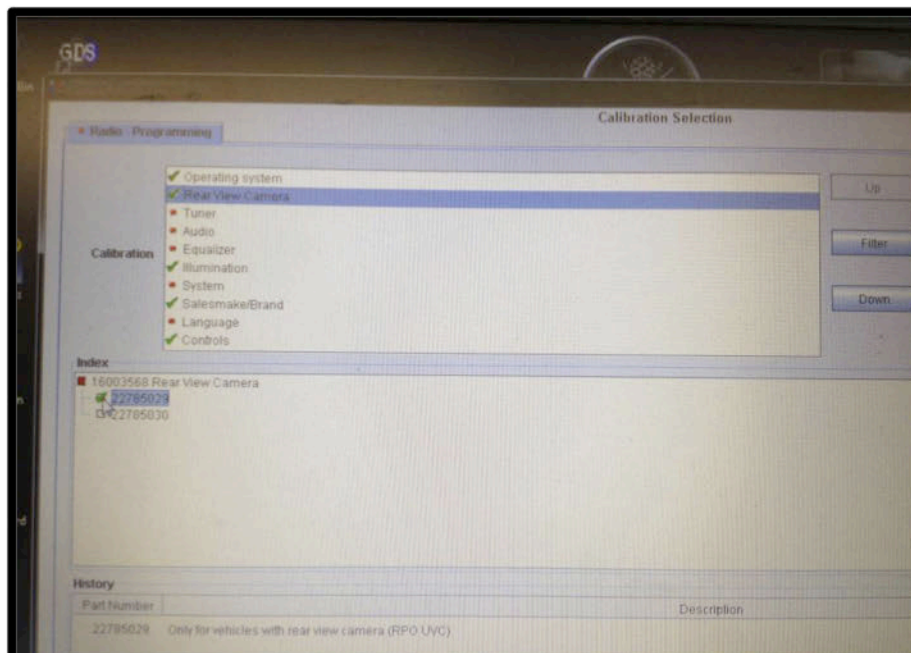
GDS

Radio Programming

Calibration Selection

Calibration

Operating system
Rear View Camera
Tuner
Audio
Equalizer
Illumination
System
Salesmake/Brand
Language
Controls

Up

Filter

Down

Index

16003568 Rear View Camera
22785029
22785030

History

| Part Number | Description |
|---|---|
| 22785029 | Only for vehicles with rear view camera (RPO UVC) |